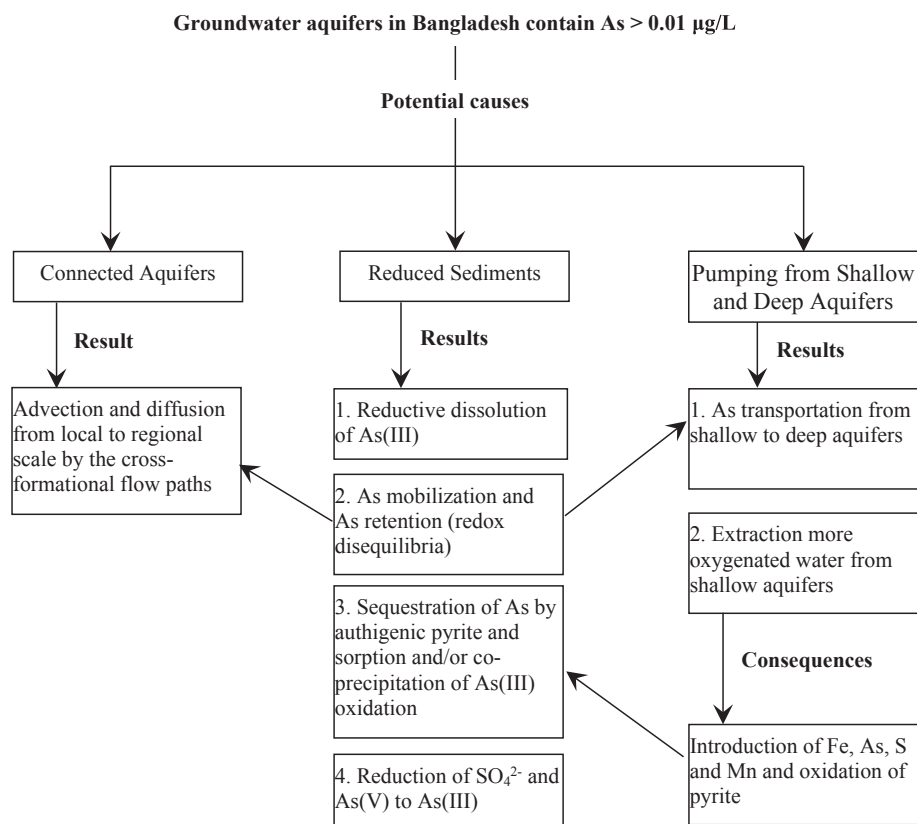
Groundwater aquifers in Bangladesh contain As > 0.01 μg/L

Potential causes

Connected Aquifers

Reduced Sediments

Pumping from Shallow and Deep Aquifers

Result

Results

Results

Advection and diffusion from local to regional scale by the cross-formational flow paths

1. Reductive dissolution of As(III)

2. As mobilization and As retention (redox disequilibria)

3. Sequestration of As by authigenic pyrite and sorption and/or co-precipitation of As(III) oxidation

4. Reduction of $SO_4^{2-}$ and As(V) to As(III)

1. As transportation from shallow to deep aquifers

2. Extraction more oxygenated water from shallow aquifers

Consequences

Introduction of Fe, As, S and Mn and oxidation of pyrite